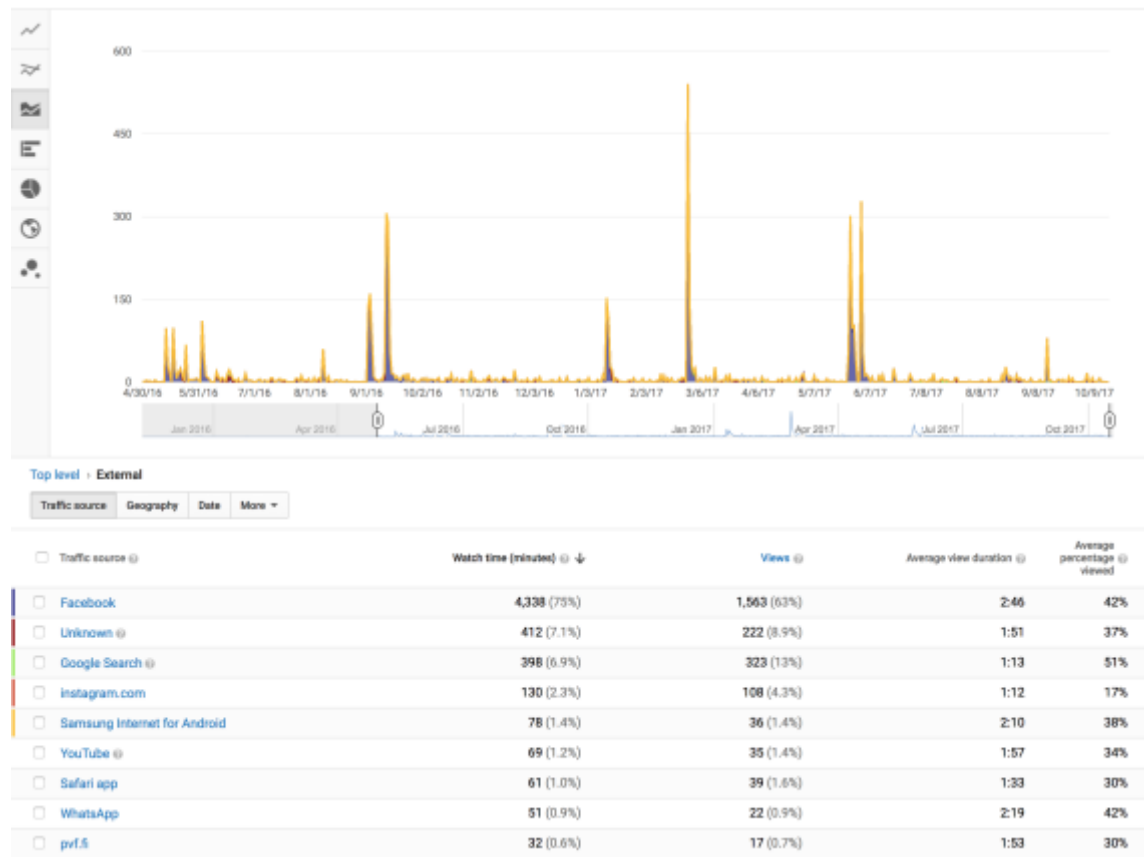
600
450
300
150
0
4/30/16 5/31/16 7/1/16 8/1/16 9/1/16 10/2/16 11/2/16 12/3/16 1/3/17 2/3/17 3/6/17 4/6/17 5/7/17 6/7/17 7/8/17 8/8/17 9/8/17 10/9/17
Jan 2016 Apr 2016 Jul 2016 Oct 2016 Jan 2017 Apr 2017 Jul 2017 Oct 2017

Top level › External

Traffic source | Geography | Date | More ▾

| Traffic source | Watch time (minutes) ↓ | Views | Average view duration | Average percentage viewed |
|---|---|---|---|---|
| Facebook | 4,338 (75%) | 1,563 (63%) | 2:46 | 42% |
| Unknown | 412 (7.1%) | 222 (8.9%) | 1:51 | 37% |
| Google Search | 398 (6.9%) | 323 (13%) | 1:13 | 51% |
| instagram.com | 130 (2.3%) | 108 (4.3%) | 1:12 | 17% |
| Samsung Internet for Android | 78 (1.4%) | 36 (1.4%) | 2:10 | 38% |
| YouTube | 69 (1.2%) | 35 (1.4%) | 1:57 | 34% |
| Safari app | 61 (1.0%) | 39 (1.6%) | 1:33 | 30% |
| WhatsApp | 51 (0.9%) | 22 (0.9%) | 2:19 | 42% |
| pvf.fi | 32 (0.6%) | 17 (0.7%) | 1:53 | 30% |